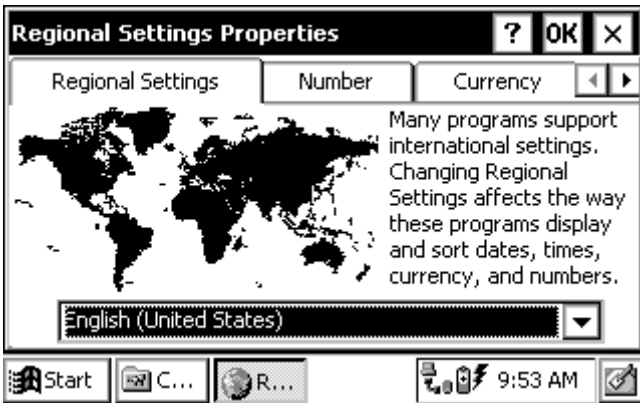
Regional Settings Properties

? OK ×

Regional Settings | Number | Currency

Many programs support international settings. Changing Regional Settings affects the way these programs display and sort dates, times, currency, and numbers.

English (United States)

Start | C... | R... | 9:53 AM